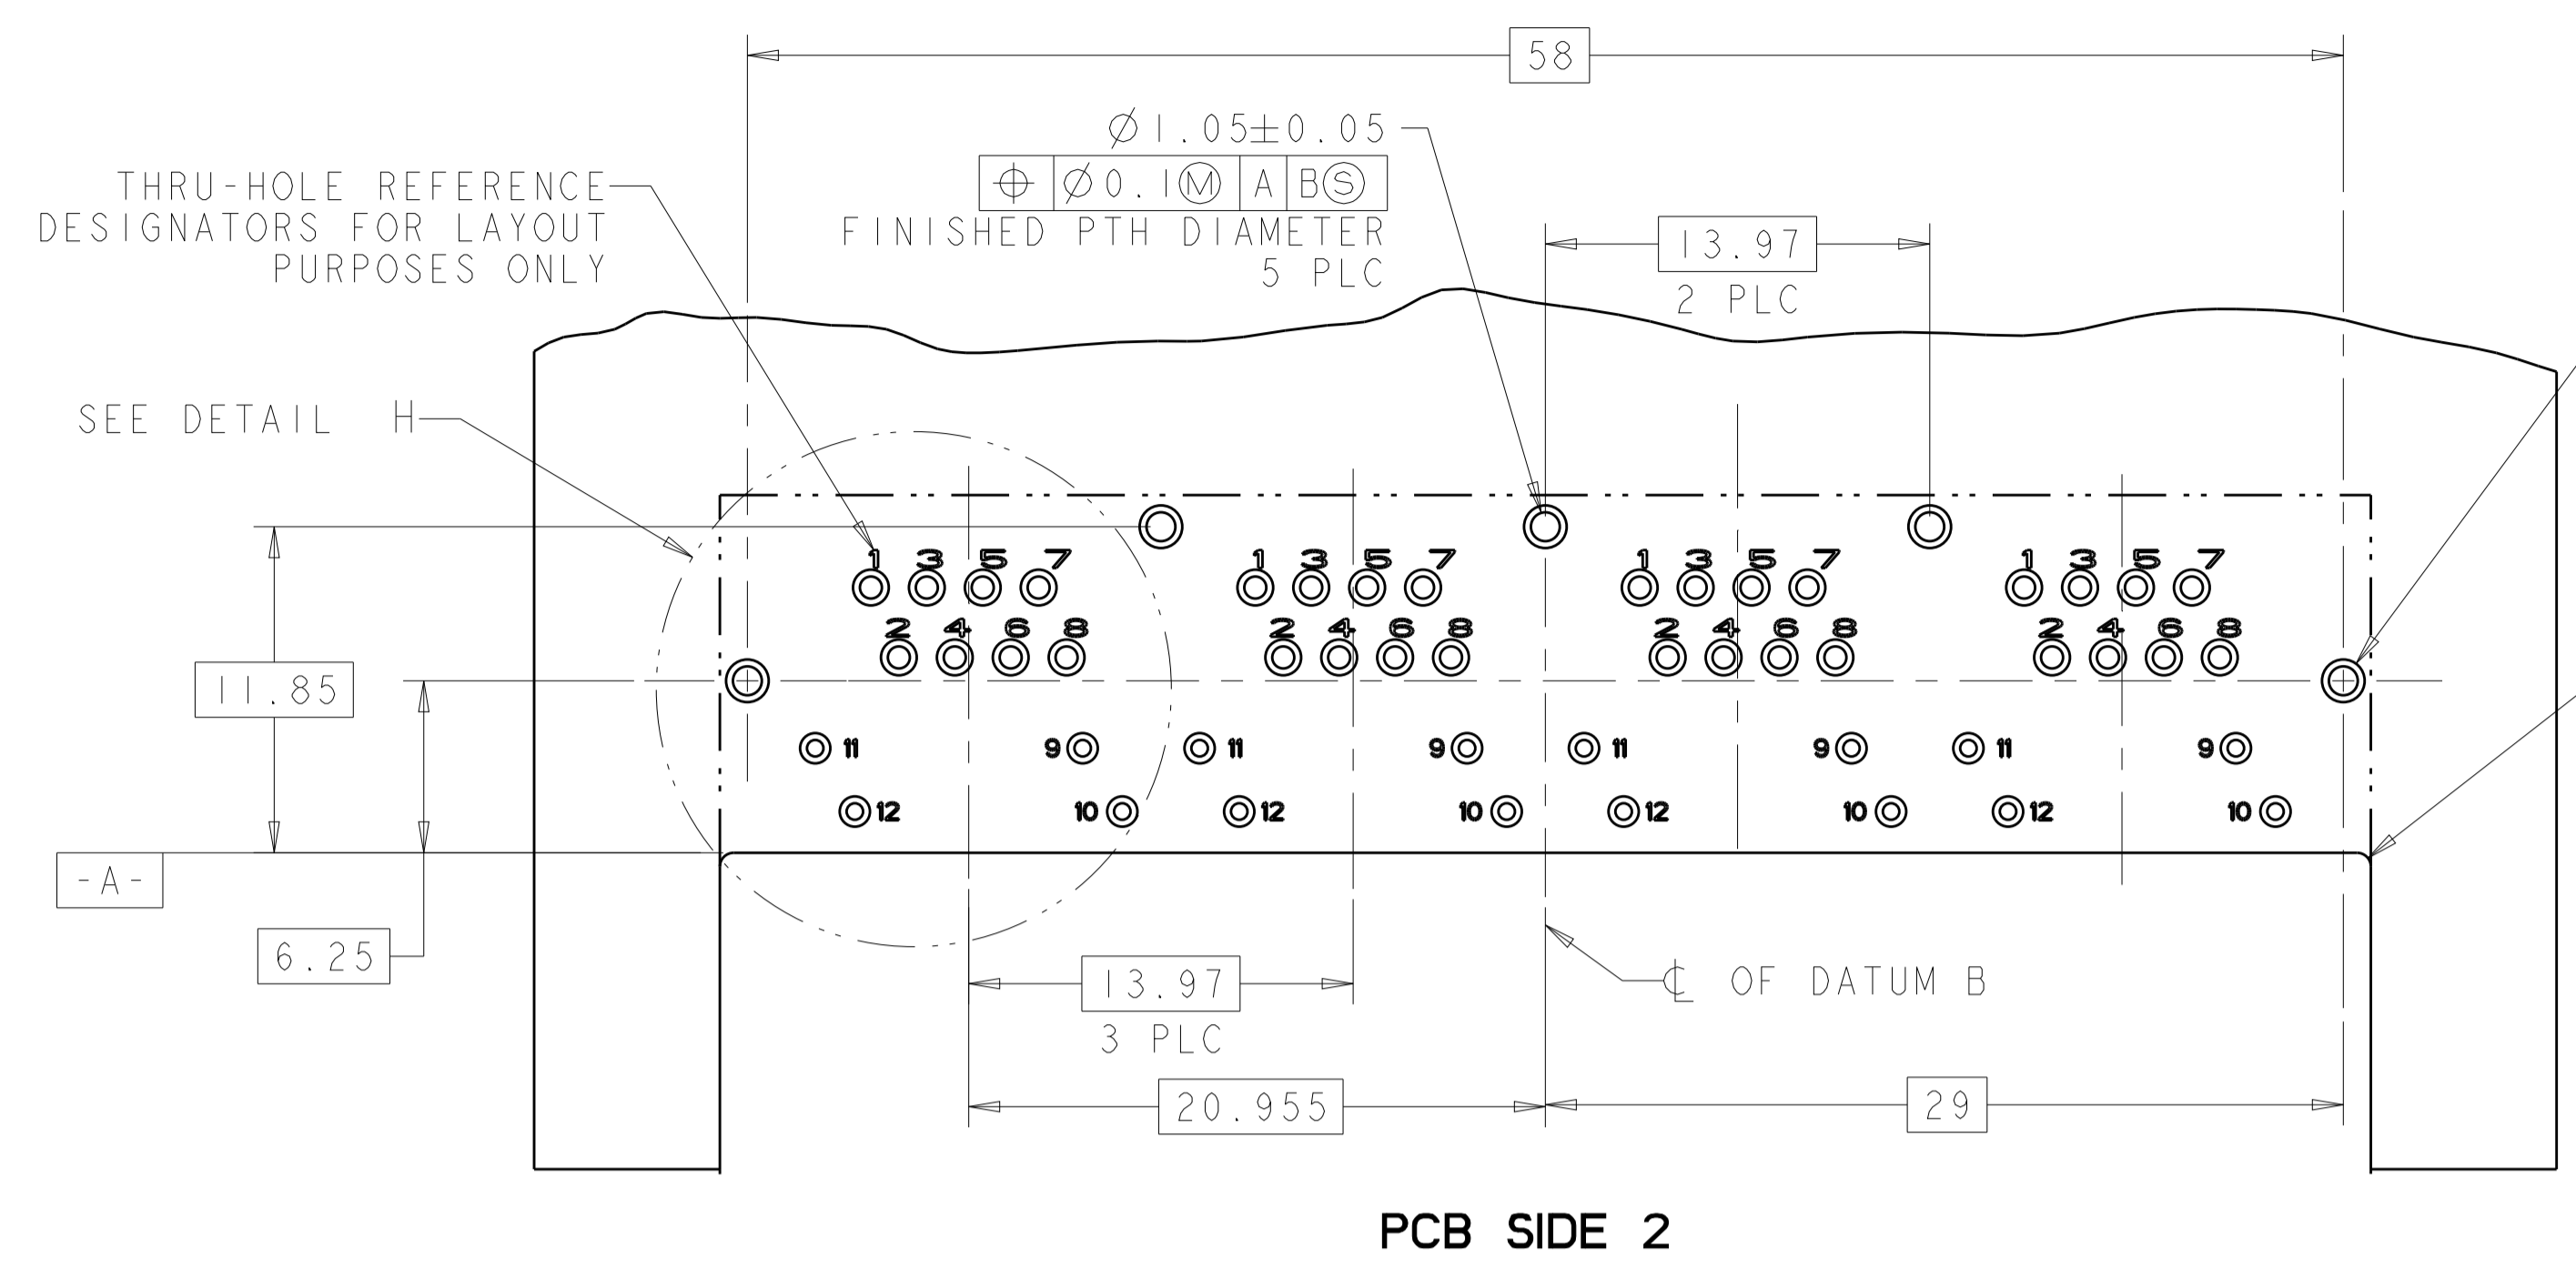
58

$\emptyset 1.05 \pm 0.05$

| $\oplus$ | $\emptyset 0.1 Ⓜ$ | A | B Ⓢ |
|---|---|---|---|

FINISHED PTH DIAMETER
5 PLC

THRU-HOLE REFERENCE DESIGNATORS FOR LAYOUT PURPOSES ONLY

13.97
2 PLC

SEE DETAIL H

1 3 5 7
2 4 6 8
11 9
12 10

1 3 5 7
2 4 6 8
11 9
12 10

1 3 5 7
2 4 6 8
11 9
12 10

1 3 5 7
2 4 6 8
11 9
12 10

11.85

-A-

6.25

13.97
3 PLC

℄ OF DATUM B

20.955

29

PCB SIDE 2